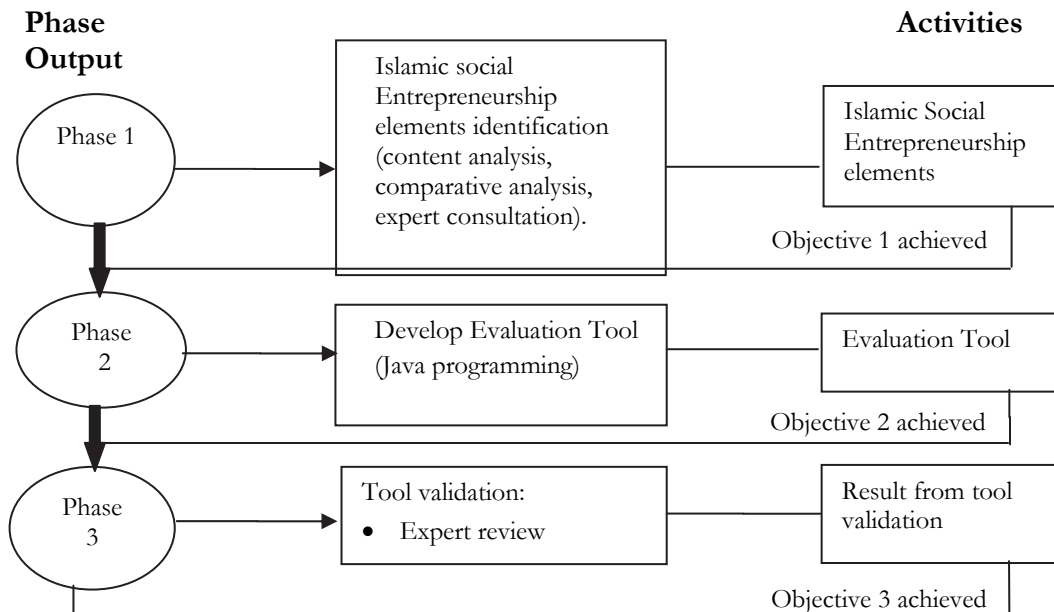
Phase

Output

Activities

Phase 1

Islamic social Entrepreneurship elements identification (content analysis, comparative analysis, expert consultation).

Islamic Social Entrepreneurship elements

Objective 1 achieved

Phase 2

Develop Evaluation Tool (Java programming)

Evaluation Tool

Objective 2 achieved

Phase 3

Tool validation:
• Expert review

Result from tool validation

Objective 3 achieved